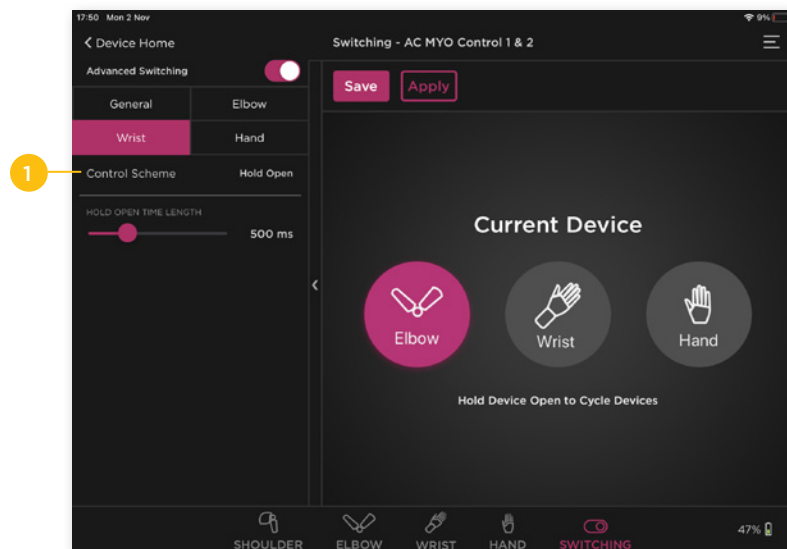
17:50 Mon 2 Nov

9%

Device Home

Switching - AC MYO Control 1 & 2

Advanced Switching

| General | Elbow |
|---|---|
| Wrist | Hand |

1

Control Scheme Hold Open

HOLD OPEN TIME LENGTH

500 ms

Save

Apply

Current Device

Elbow

Wrist

Hand

Hold Device Open to Cycle Devices

SHOULDER

ELBOW

WRIST

HAND

SWITCHING

47%